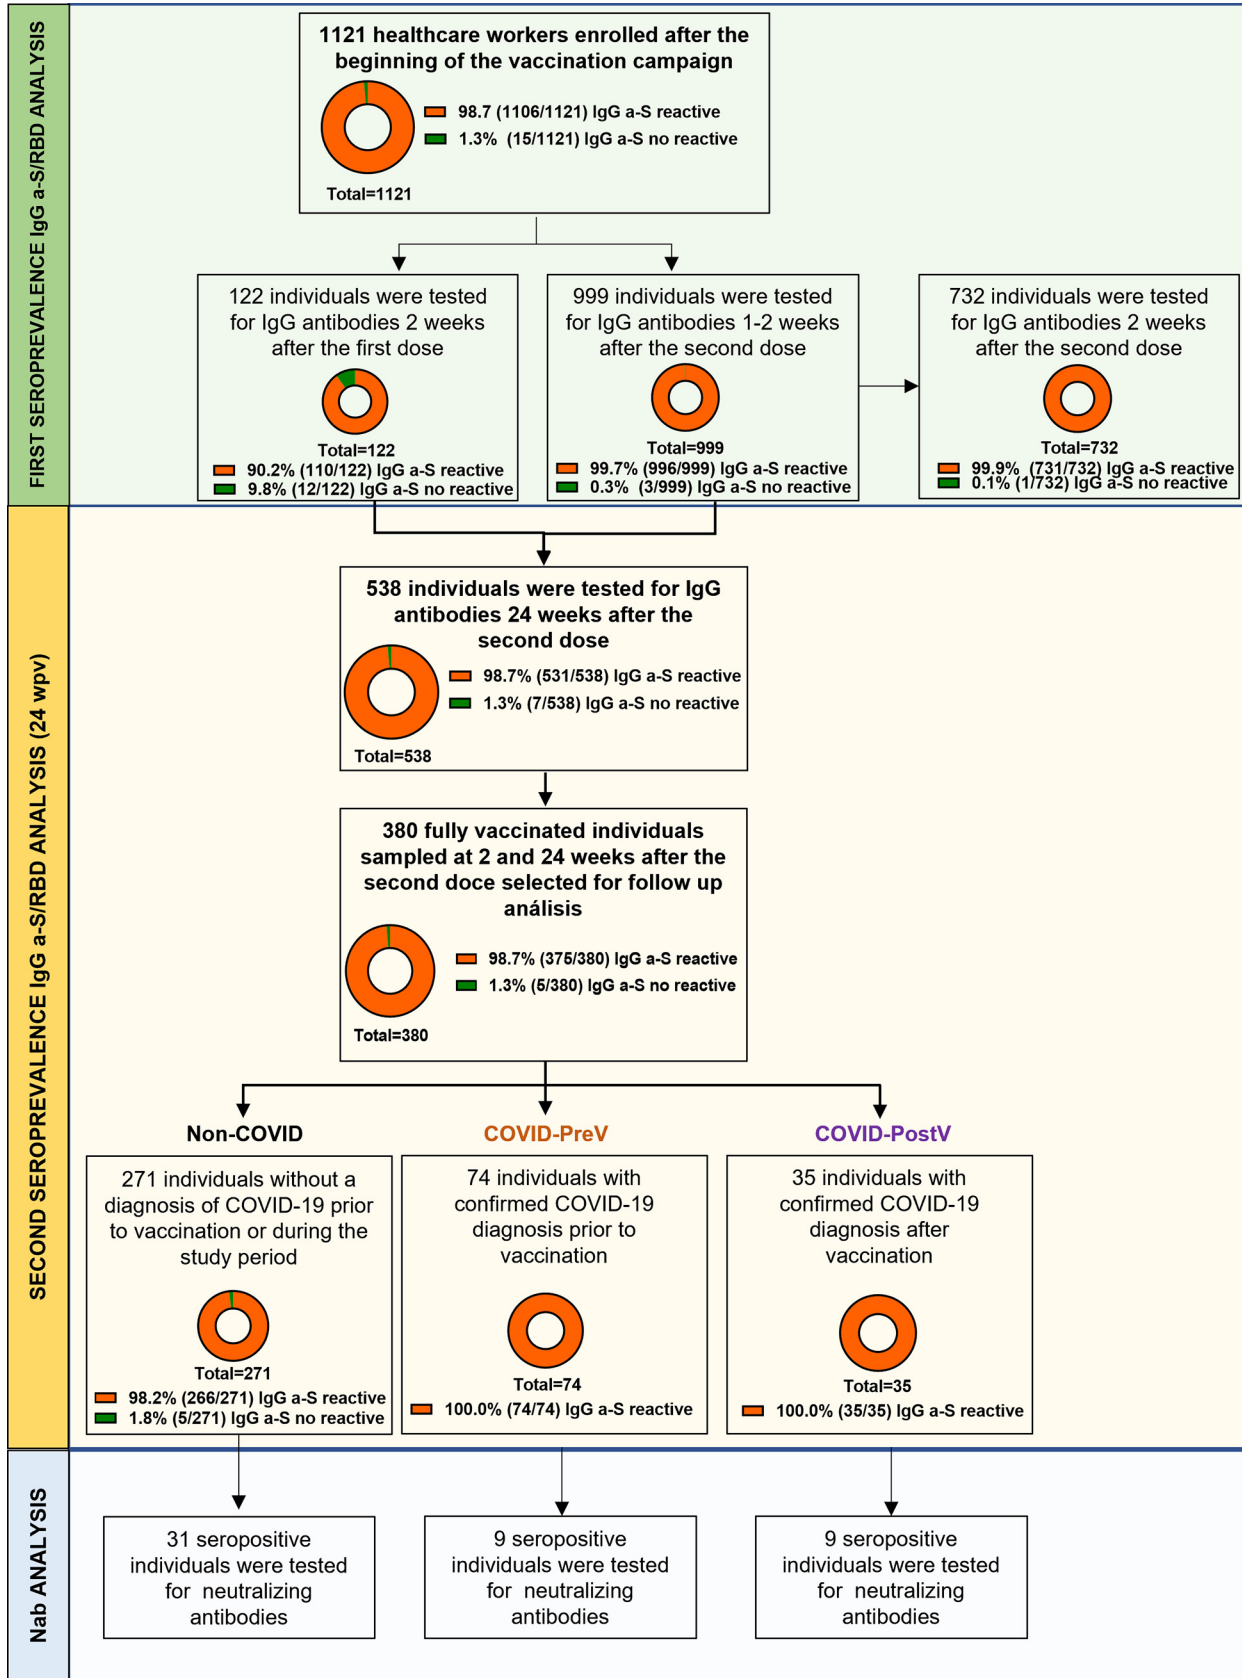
FIRST SEROPREVALENCE IgG a-S/RBD ANALYSIS

1121 healthcare workers enrolled after the beginning of the vaccination campaign

98.7 (1106/1121) IgG a-S reactive
1.3% (15/1121) IgG a-S no reactive
Total=1121

122 individuals were tested for IgG antibodies 2 weeks after the first dose
Total=122
90.2% (110/122) IgG a-S reactive
9.8% (12/122) IgG a-S no reactive

999 individuals were tested for IgG antibodies 1-2 weeks after the second dose
Total=999
99.7% (996/999) IgG a-S reactive
0.3% (3/999) IgG a-S no reactive

732 individuals were tested for IgG antibodies 2 weeks after the second dose
Total=732
99.9% (731/732) IgG a-S reactive
0.1% (1/732) IgG a-S no reactive

SECOND SEROPREVALENCE IgG a-S/RBD ANALYSIS (24 wpv)

538 individuals were tested for IgG antibodies 24 weeks after the second dose
98.7% (531/538) IgG a-S reactive
1.3% (7/538) IgG a-S no reactive
Total=538

380 fully vaccinated individuals sampled at 2 and 24 weeks after the second doce selected for follow up análisis
98.7% (375/380) IgG a-S reactive
1.3% (5/380) IgG a-S no reactive
Total=380

Non-COVID
271 individuals without a diagnosis of COVID-19 prior to vaccination or during the study period
Total=271
98.2% (266/271) IgG a-S reactive
1.8% (5/271) IgG a-S no reactive

COVID-PreV
74 individuals with confirmed COVID-19 diagnosis prior to vaccination
Total=74
100.0% (74/74) IgG a-S reactive

COVID-PostV
35 individuals with confirmed COVID-19 diagnosis after vaccination
Total=35
100.0% (35/35) IgG a-S reactive

Nab ANALYSIS

31 seropositive individuals were tested for neutralizing antibodies

9 seropositive individuals were tested for neutralizing antibodies

9 seropositive individuals were tested for neutralizing antibodies